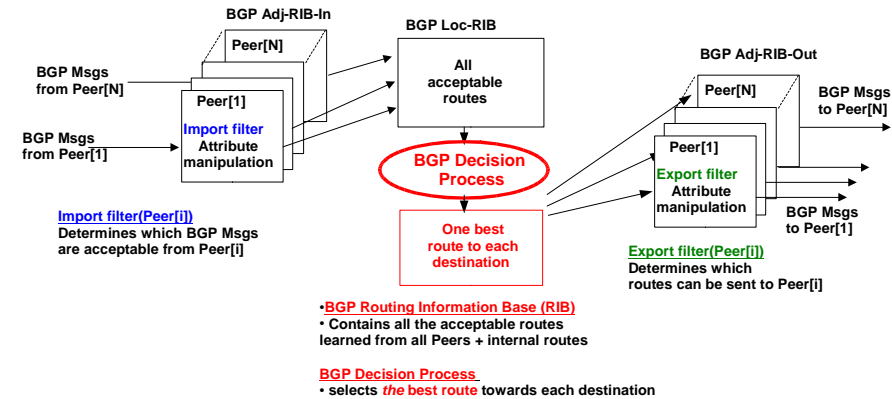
BGP Adj-RIB-In

Peer[N]

BGP Msgs from Peer[N]

Peer[1]

Import filter
Attribute manipulation

BGP Msgs from Peer[1]

BGP Loc-RIB

All acceptable routes

BGP Decision Process

One best route to each destination

BGP Adj-RIB-Out

Peer[N]

BGP Msgs to Peer[N]

Peer[1]

Export filter
Attribute manipulation

BGP Msgs to Peer[1]

Import filter(Peer[i])
Determines which BGP Msgs are acceptable from Peer[i]

Export filter(Peer[i])
Determines which routes can be sent to Peer[i]

•BGP Routing Information Base (RIB)
• Contains all the acceptable routes learned from all Peers + internal routes

BGP Decision Process
• selects the best route towards each destination